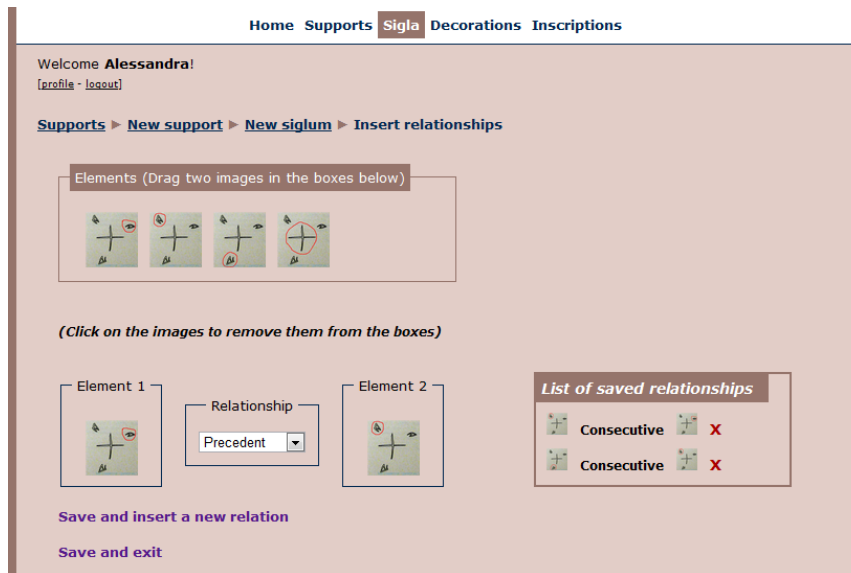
Home Supports Sigla Decorations Inscriptions

Welcome **Alessandra**!
[profile - logout]

Supports ► New support ► New siglum ► Insert relationships

Elements (Drag two images in the boxes below)

(Click on the images to remove them from the boxes)

Element 1

Relationship
Precedent

Element 2

List of saved relationships

Consecutive X

Consecutive X

Save and insert a new relation

Save and exit